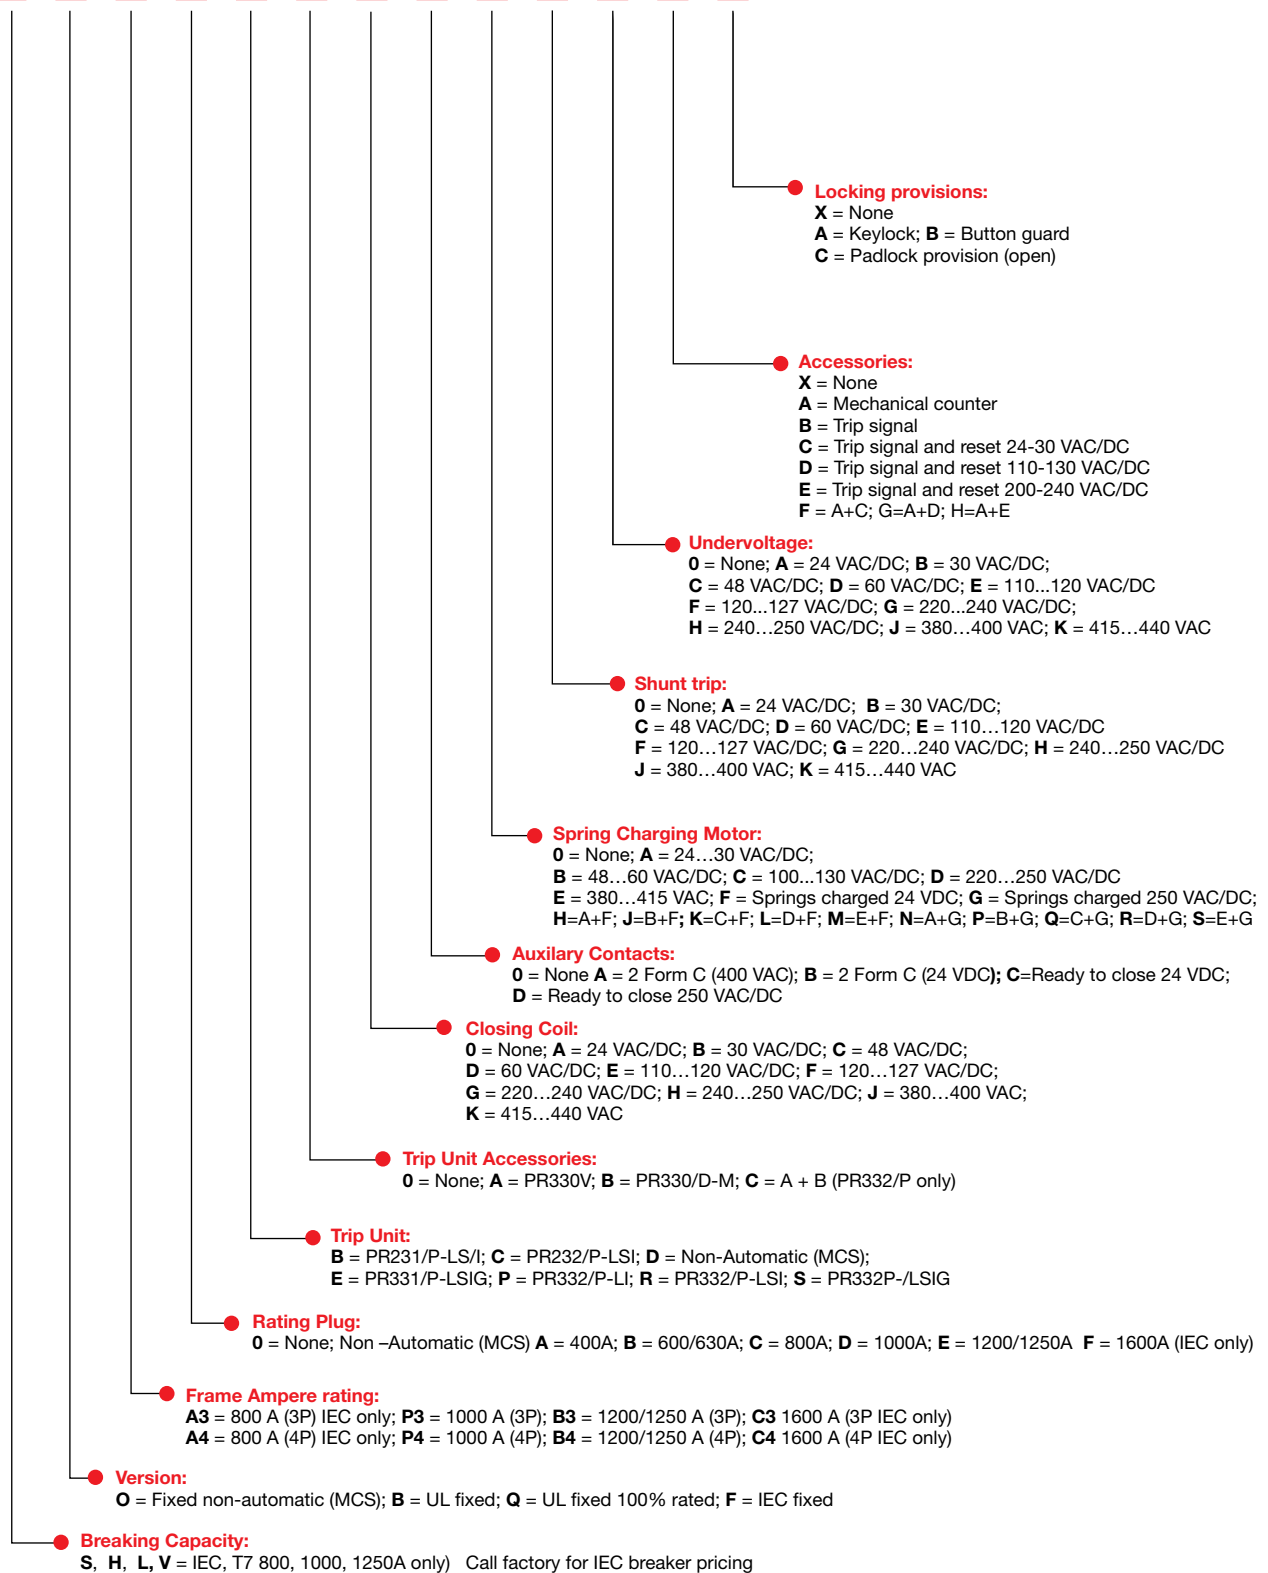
Locking provisions:
X = None
A = Keylock; B = Button guard
C = Padlock provision (open)

Accessories:
X = None
A = Mechanical counter
B = Trip signal
C = Trip signal and reset 24-30 VAC/DC
D = Trip signal and reset 110-130 VAC/DC
E = Trip signal and reset 200-240 VAC/DC
F = A+C; G=A+D; H=A+E

Undervoltage:
0 = None; A = 24 VAC/DC; B = 30 VAC/DC;
C = 48 VAC/DC; D = 60 VAC/DC; E = 110...120 VAC/DC
F = 120...127 VAC/DC; G = 220...240 VAC/DC;
H = 240…250 VAC/DC; J = 380…400 VAC; K = 415…440 VAC

Shunt trip:
0 = None; A = 24 VAC/DC; B = 30 VAC/DC;
C = 48 VAC/DC; D = 60 VAC/DC; E = 110…120 VAC/DC
F = 120…127 VAC/DC; G = 220…240 VAC/DC; H = 240…250 VAC/DC
J = 380…400 VAC; K = 415…440 VAC

Spring Charging Motor:
0 = None; A = 24…30 VAC/DC;
B = 48…60 VAC/DC; C = 100...130 VAC/DC; D = 220…250 VAC/DC
E = 380…415 VAC; F = Springs charged 24 VDC; G = Springs charged 250 VAC/DC;
H=A+F; J=B+F; K=C+F; L=D+F; M=E+F; N=A+G; P=B+G; Q=C+G; R=D+G; S=E+G

Auxilary Contacts:
0 = None A = 2 Form C (400 VAC); B = 2 Form C (24 VDC); C=Ready to close 24 VDC;
D = Ready to close 250 VAC/DC

Closing Coil:
0 = None; A = 24 VAC/DC; B = 30 VAC/DC; C = 48 VAC/DC;
D = 60 VAC/DC; E = 110…120 VAC/DC; F = 120…127 VAC/DC;
G = 220…240 VAC/DC; H = 240…250 VAC/DC; J = 380…400 VAC;
K = 415…440 VAC

Trip Unit Accessories:
0 = None; A = PR330V; B = PR330/D-M; C = A + B (PR332/P only)

Trip Unit:
B = PR231/P-LS/I; C = PR232/P-LSI; D = Non-Automatic (MCS);
E = PR331/P-LSIG; P = PR332/P-LI; R = PR332/P-LSI; S = PR332P-/LSIG

Rating Plug:
0 = None; Non –Automatic (MCS) A = 400A; B = 600/630A; C = 800A; D = 1000A; E = 1200/1250A F = 1600A (IEC only)

Frame Ampere rating:
A3 = 800 A (3P) IEC only; P3 = 1000 A (3P); B3 = 1200/1250 A (3P); C3 1600 A (3P IEC only)
A4 = 800 A (4P) IEC only; P4 = 1000 A (4P); B4 = 1200/1250 A (4P); C4 1600 A (4P IEC only)

Version:
O = Fixed non-automatic (MCS); B = UL fixed; Q = UL fixed 100% rated; F = IEC fixed

Breaking Capacity:
S, H, L, V = IEC, T7 800, 1000, 1250A only) Call factory for IEC breaker pricing